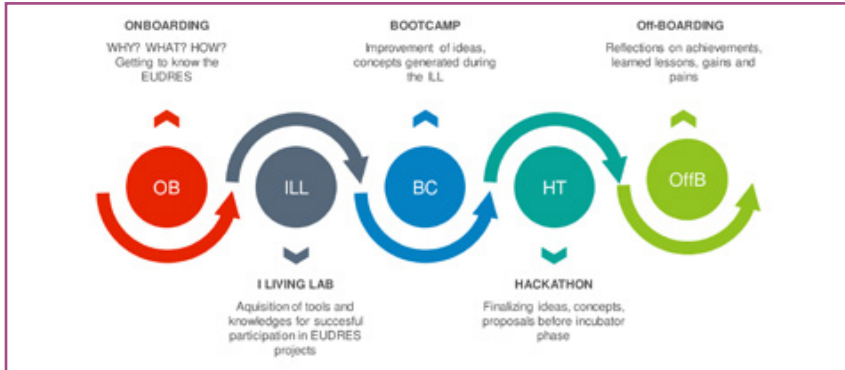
ONBOARDING

WHY? WHAT? HOW? Getting to know the EUDRES

BOOTCAMP

Improvement of ideas, concepts generated during the ILL

Off-BOARDING

Reflections on achievements, learned lessons, gains and pains

OB

ILL

BC

HT

OffB

I LIVING LAB

Aquisition of tools and knowledges for succesful participation in EUDRES projects

HACKATHON

Finalizing ideas, concepts, proposals before incubator phase